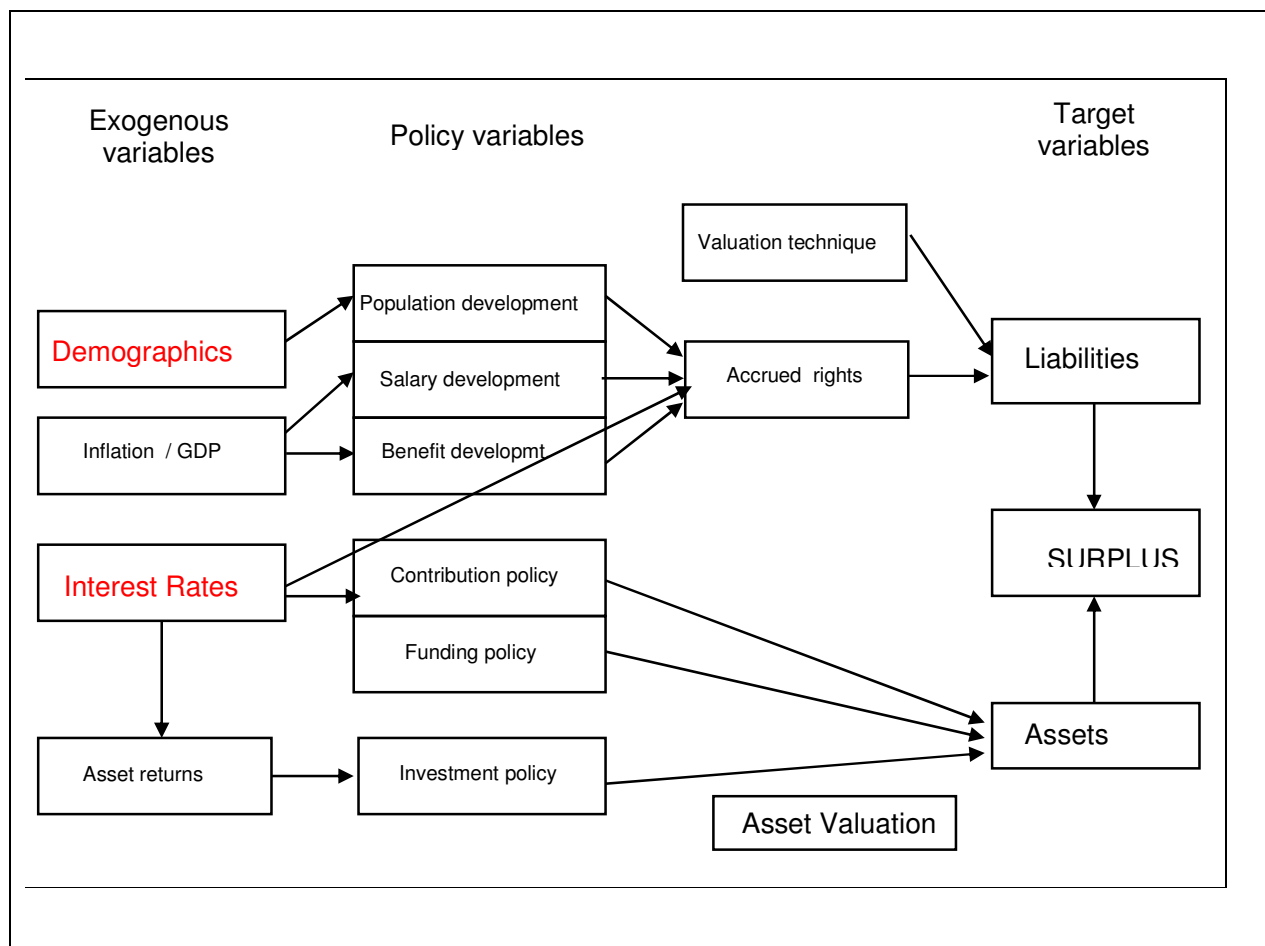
Exogenous variables

Policy variables

Target variables

Valuation technique

Demographics

Population development

Salary development

Accrued rights

Liabilities

Inflation / GDP

Benefit developmt

SURPLUS

Interest Rates

Contribution policy

Funding policy

Asset returns

Investment policy

Assets

Asset Valuation